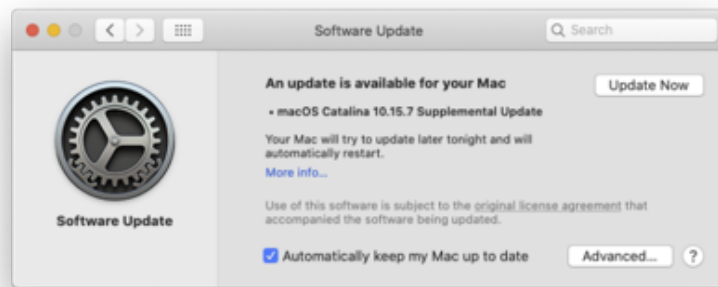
Software Update

Search

Software Update

An update is available for your Mac

Update Now

• macOS Catalina 10.15.7 Supplemental Update

Your Mac will try to update later tonight and will automatically restart.

More info...

Use of this software is subject to the original license agreement that accompanied the software being updated.

Automatically keep my Mac up to date

Advanced...

?